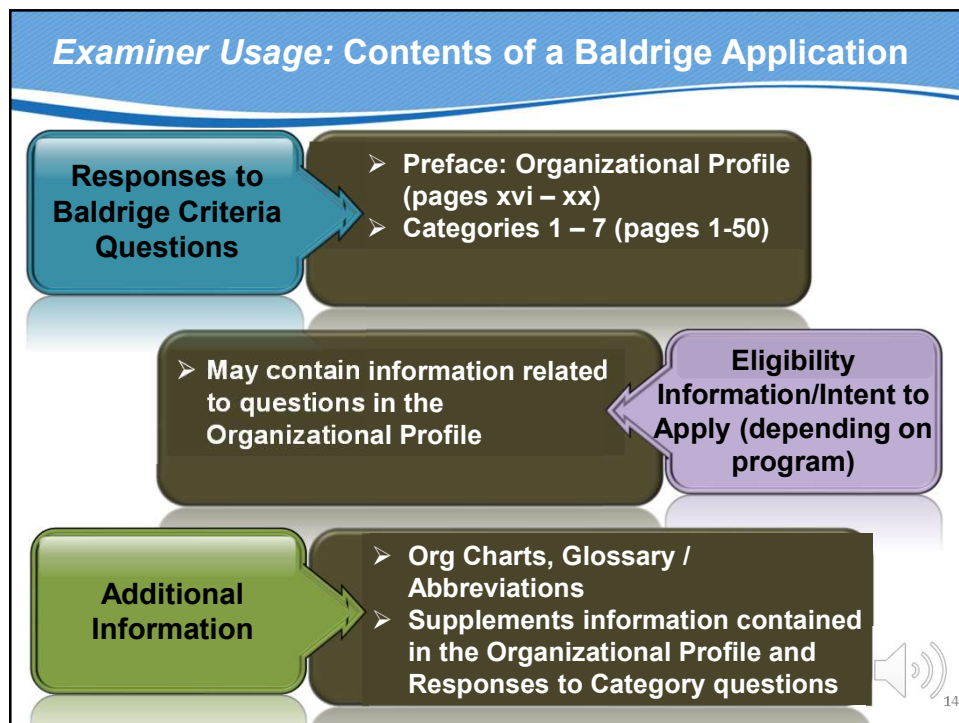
*Examiner Usage:* Contents of a Baldrige Application

Responses to Baldrige Criteria Questions

➢ Preface: Organizational Profile (pages xvi – xx)
➢ Categories 1 – 7 (pages 1-50)

➢ May contain information related to questions in the Organizational Profile

Eligibility Information/Intent to Apply (depending on program)

Additional Information

➢ Org Charts, Glossary / Abbreviations
➢ Supplements information contained in the Organizational Profile and Responses to Category questions

14